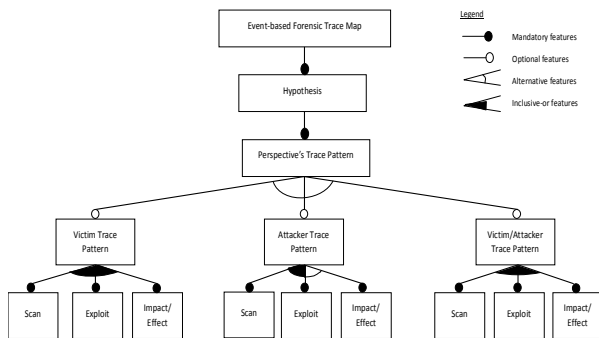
Event-based Forensic Trace Map

Legend

Mandatory features

Optional features

Alternative features

Inclusive-or features

Hypothesis

Perspective's Trace Pattern

Victim Trace Pattern

Attacker Trace Pattern

Victim/Attacker Trace Pattern

Scan

Exploit

Impact/ Effect

Scan

Exploit

Impact/ Effect

Scan

Exploit

Impact/ Effect